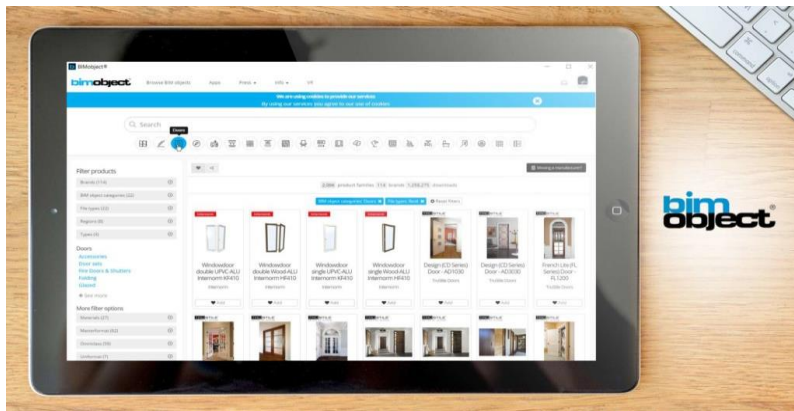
BIMobject®

bimobject

Browse BIM objects

Apps

Press

Info

UK

We are using cookies to provide our services
By using our services you agree to our use of cookies

Q Search

Doors

Filter products

Brands (114)

BIM object categories (22)

File types (53)

Regions (8)

Types (4)

Doors

Accessories

Door sets

Fire Doors & Shutters

Folding

Glazed

See more

More filter options

Materials (27)

Manufacturers (83)

Overview (59)

Uniformat (7)

Viewing a manufacturer?

2,066 product families 114 brands 1,335,271 downloads

Reset Filters

Windowdoor double UPVC-ALU Internorm KF410

Internorm

Windowdoor double Wood-ALU Internorm HF410

Internorm

Windowdoor single UPVC-ALU Internorm KF410

Internorm

Windowdoor single Wood-ALU Internorm HF410

Internorm

Design (CD Series) Door - AD1030

Trustile Doors

Design (CD Series) Door - AD3030

Trustile Doors

French Lite (FL Series) Door - FL1200

Trustile Doors

Add

bim object®